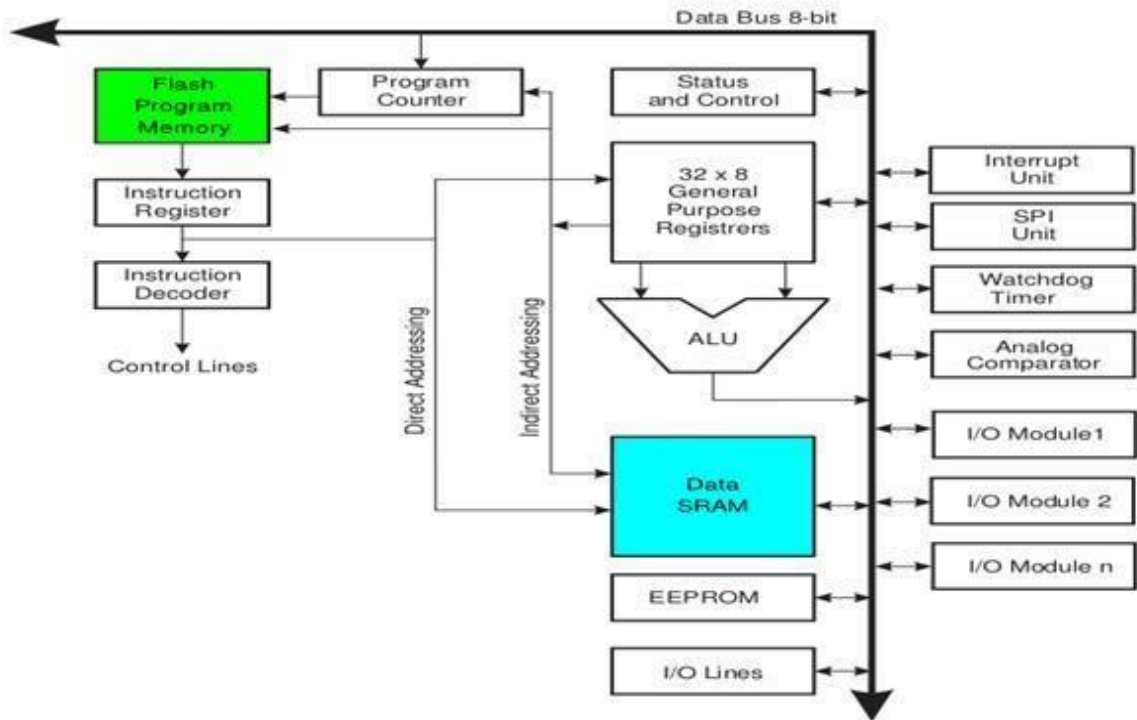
Data Bus 8-bit

Flash Program Memory

Program Counter

Status and Control

Instruction Register

32 x 8 General Purpose Registrers

Interrupt Unit

SPI Unit

Instruction Decoder

Watchdog Timer

ALU

Control Lines

Analog Comparator

Direct Addressing

Indirect Addressing

I/O Module1

Data SRAM

I/O Module 2

I/O Module n

EEPROM

I/O Lines